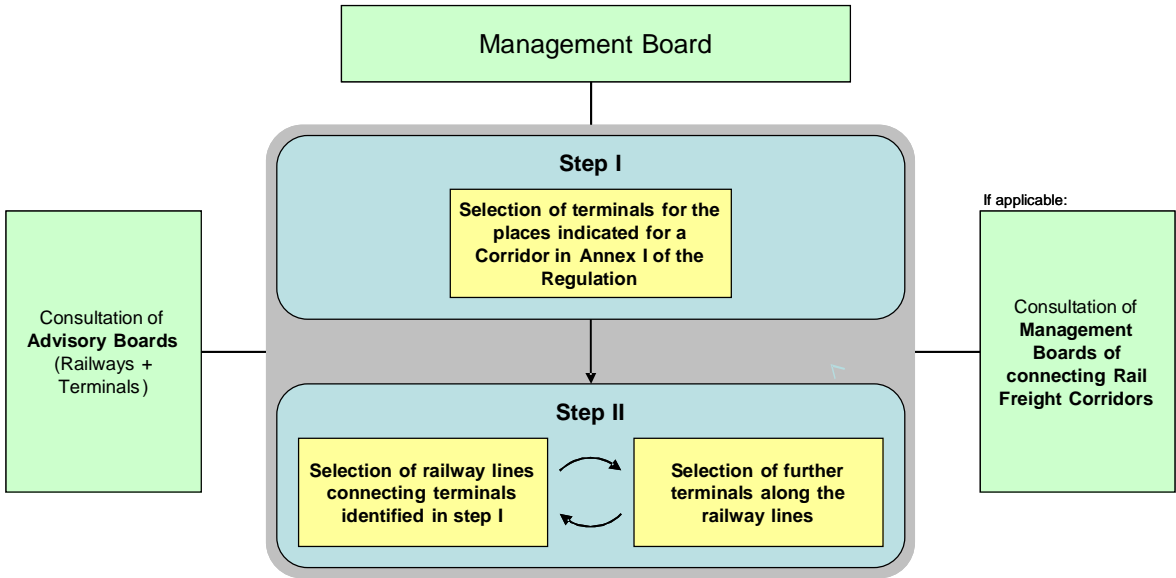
Management Board

Step I

Selection of terminals for the places indicated for a Corridor in Annex I of the Regulation

Consultation of Advisory Boards (Railways + Terminals)

If applicable:

Consultation of Management Boards of connecting Rail Freight Corridors

Step II

Selection of railway lines connecting terminals identified in step I

Selection of further terminals along the railway lines